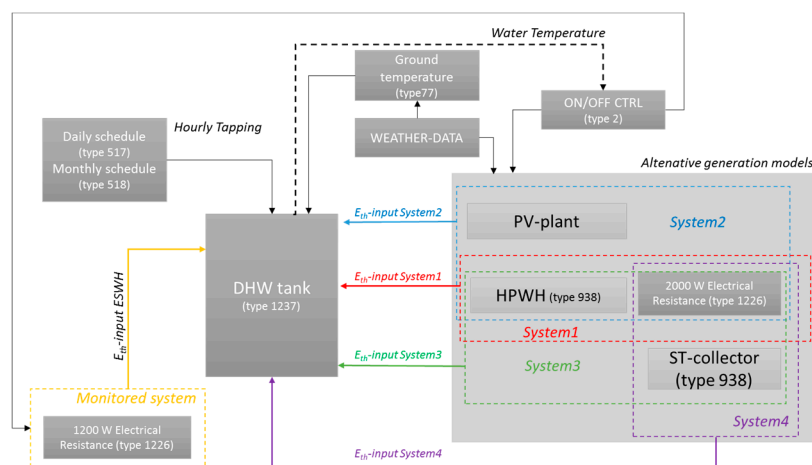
Water Temperature

Ground temperature (type77)

ON/OFF CTRL (type 2)

Hourly Tapping

Daily schedule (type 517)
Monthly schedule (type 518)

WEATHER-DATA

Altenative generation models

$E_{th}$-input System2

PV-plant

System2

$E_{th}$-input System1

DHW tank (type 1237)

HPWH (type 938)

2000 W Electrical Resistance (type 1226)

$E_{th}$-input ESWH

System1

$E_{th}$-input System3

System3

ST-collector (type 938)

Monitored system

1200 W Electrical Resistance (type 1226)

System4

$E_{th}$-input System4